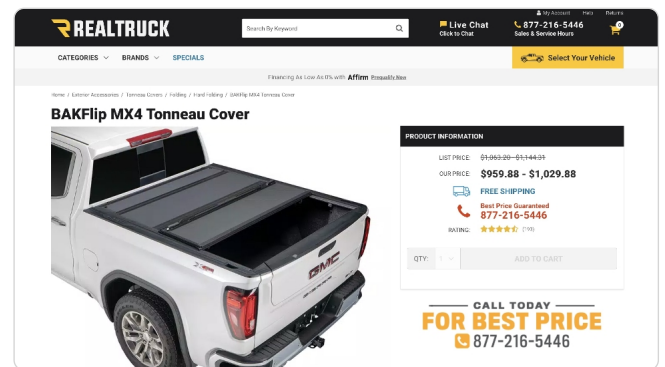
REALTRUCK

Search By Keyword

My Account Help Returns

Live Chat
Click to Chat

877-216-5446
Sales & Service Hours

0

CATEGORIES BRANDS SPECIALS

Select Your Vehicle

Financing As Low As 0% with Affirm Prequalify Now

Home / Exterior Accessories / Tonneau Covers / Folding / Hard Folding / BAKFlip MX4 Tonneau Cover

BAKFlip MX4 Tonneau Cover

PRODUCT INFORMATION

LIST PRICE: ~~$1,063.20 - $1,144.31~~

OUR PRICE: $959.88 - $1,029.88

FREE SHIPPING

Best Price Guaranteed
877-216-5446

RATING: (199)

QTY: 1

ADD TO CART

CALL TODAY
FOR BEST PRICE
877-216-5446

GMC